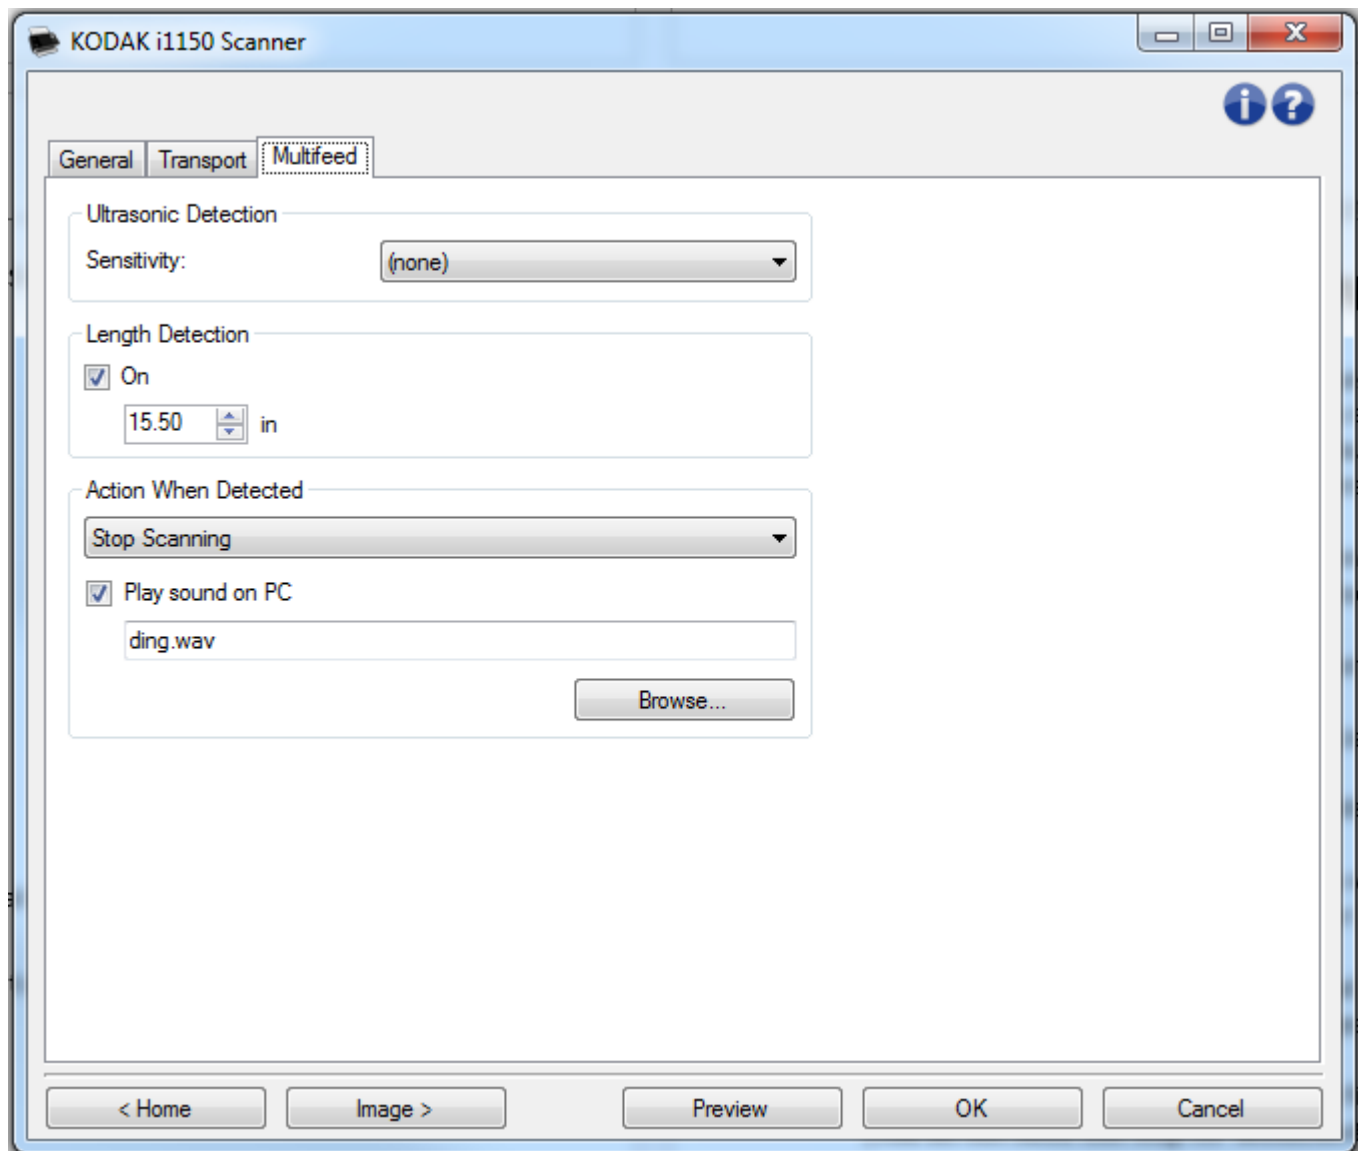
KODAK i1150 Scanner

General | Transport | Multifeed

Ultrasonic Detection

Sensitivity: (none)

Length Detection

On

15.50 in

Action When Detected

Stop Scanning

Play sound on PC

ding.wav

Browse...

< Home | Image > | Preview | OK | Cancel